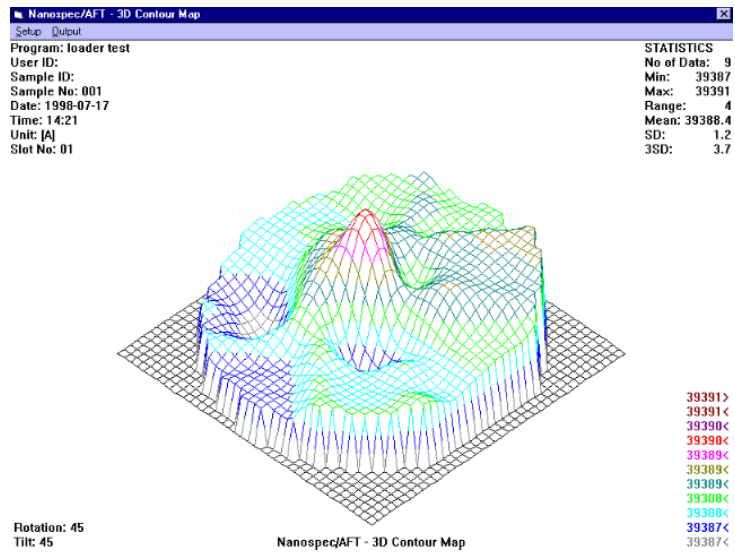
Nanospec/AFT - 3D Contour Map

Setup Output

Program: loader test
User ID:
Sample ID:
Sample No: 001
Date: 1998-07-17
Time: 14:21
Unit: |A|
Slot No: 01

STATISTICS
No of Data: 9
Min: 39387
Max: 39391
Range: 4
Mean: 39388.4
SD: 1.2
3SD: 3.7

39391>
39391<
39390<
39390<
39389<
39389<
39389<
39388<
39388<
39387<
39387<

Rotation: 45
Tilt: 45

Nanospec/AFT - 3D Contour Map